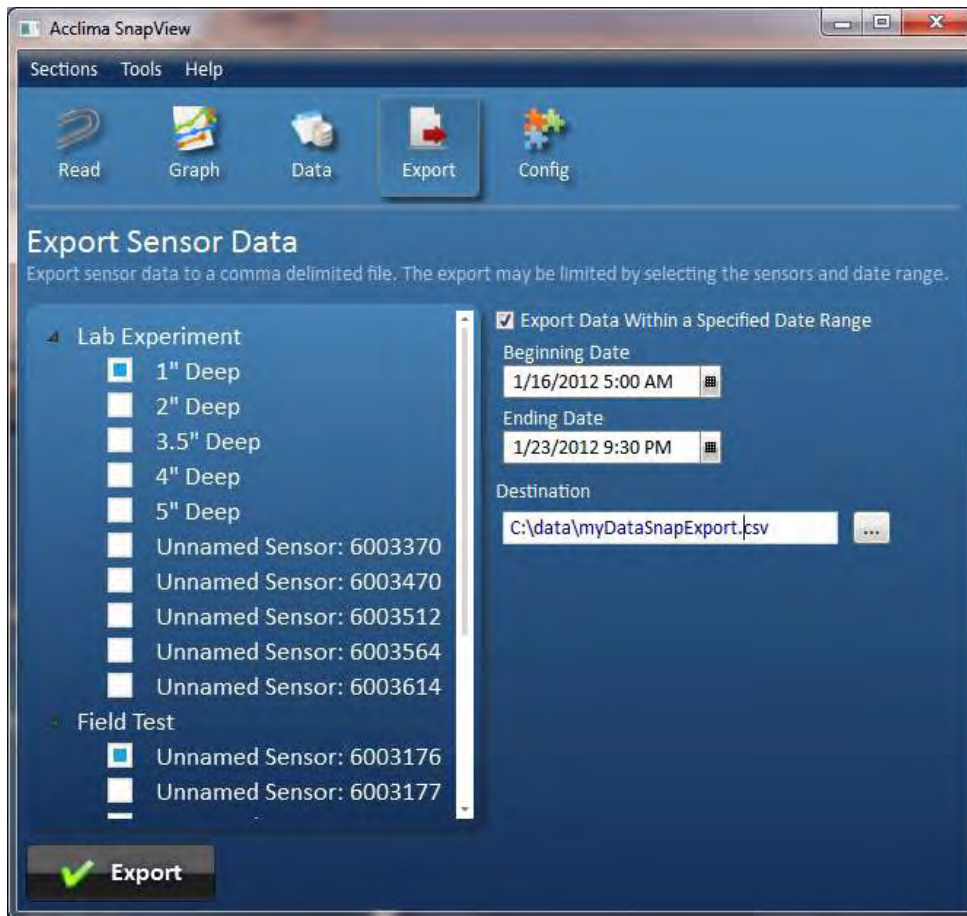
Acclima SnapView

Sections Tools Help

Read Graph Data Export Config

Export Sensor Data

Export sensor data to a comma delimited file. The export may be limited by selecting the sensors and date range.

Lab Experiment
1" Deep
2" Deep
3.5" Deep
4" Deep
5" Deep
Unnamed Sensor: 6003370
Unnamed Sensor: 6003470
Unnamed Sensor: 6003512
Unnamed Sensor: 6003564
Unnamed Sensor: 6003614
Field Test
Unnamed Sensor: 6003176
Unnamed Sensor: 6003177

Export Data Within a Specified Date Range

Beginning Date
1/16/2012 5:00 AM

Ending Date
1/23/2012 9:30 PM

Destination
C:\data\myDataSnapExport.csv

...

Export